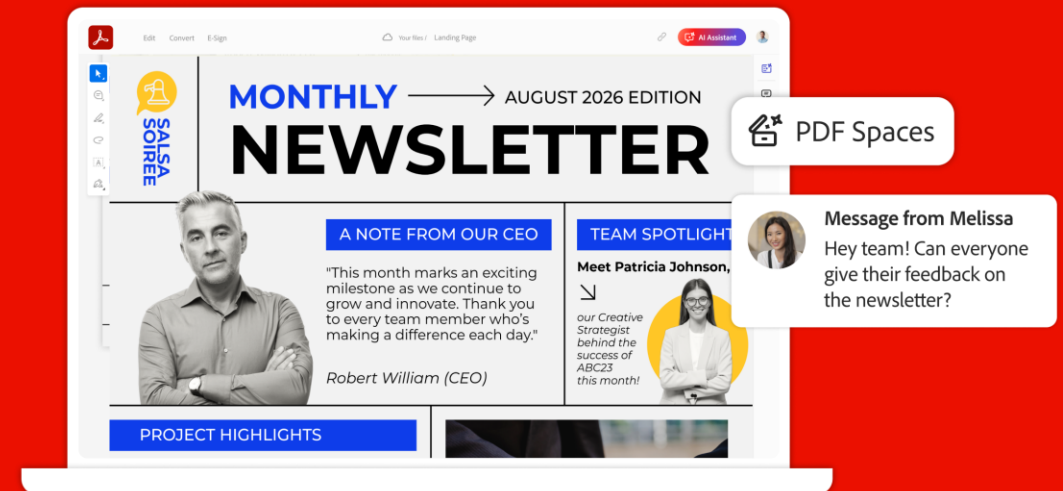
Edit Convert E-Sign

Your files / Landing Page

AI Assistant

SALSA SOIREE

MONTHLY → AUGUST 2026 EDITION

NEWSLETTER

PDF Spaces

A NOTE FROM OUR CEO

"This month marks an exciting milestone as we continue to grow and innovate. Thank you to every team member who's making a difference each day."

Robert William (CEO)

TEAM SPOTLIGHT

Meet Patricia Johnson,

our Creative Strategist behind the success of ABC23 this month!

Message from Melissa

Hey team! Can everyone give their feedback on the newsletter?

PROJECT HIGHLIGHTS